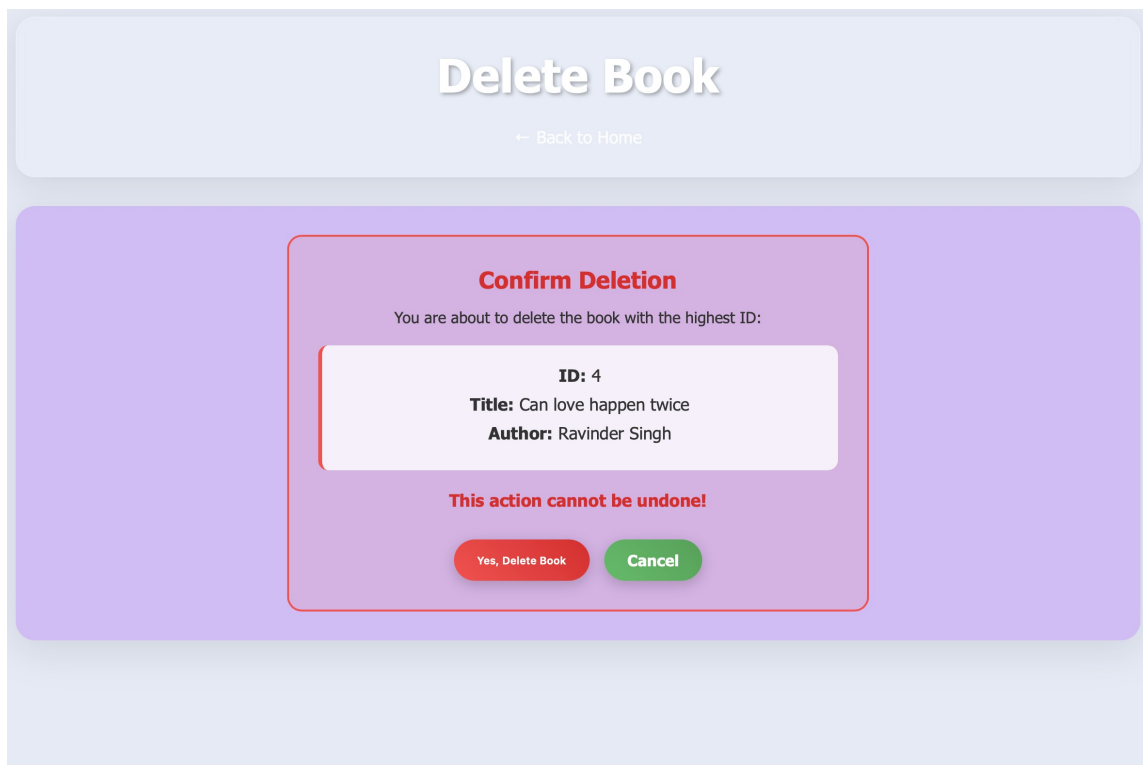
Delete Book

← Back to Home

Confirm Deletion

You are about to delete the book with the highest ID:

**ID:** 4
**Title:** Can love happen twice
**Author:** Ravinder Singh

This action cannot be undone!

Yes, Delete Book

Cancel